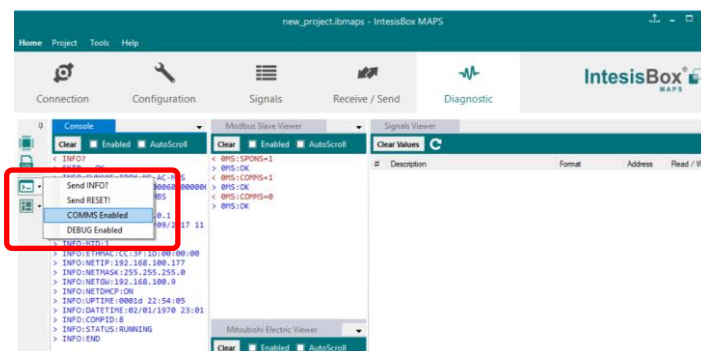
new_project.ibmaps - IntesisBox MAPS

Home Project Tools Help

Connection Configuration Signals Receive / Send Diagnostic

IntesisBox MAPS

Console

Clear Enabled AutoScroll

< INFO?

Send INFO?
Send RESET!
COMMS Enabled
DEBUG Enabled

> INFO:HID:1
> INFO:ETHMAC:CC:3F:1D:00:00:00
> INFO:NETIP:192.168.100.177
> INFO:NETMASK:255.255.255.0
> INFO:NETGW:192.168.100.9
> INFO:NETDHCP:ON
> INFO:UPTIME:0001d 22:54:05
> INFO:DATETIME:02/01/1970 23:01
> INFO:COMPID:8
> INFO:STATUS:RUNNING
> INFO:END

Modbus Slave Viewer

Clear Enabled AutoScroll

< @MS:SPONS=1
> @MS:OK
< @MS:COMMS=1
> @MS:OK
< @MS:COMMS=0
> @MS:OK

Mitsubishi Electric Viewer

Clear Enabled AutoScroll

Signals Viewer

Clear Values

| # | Description | Format | Address | Read / W |
|---|---|---|---|---|